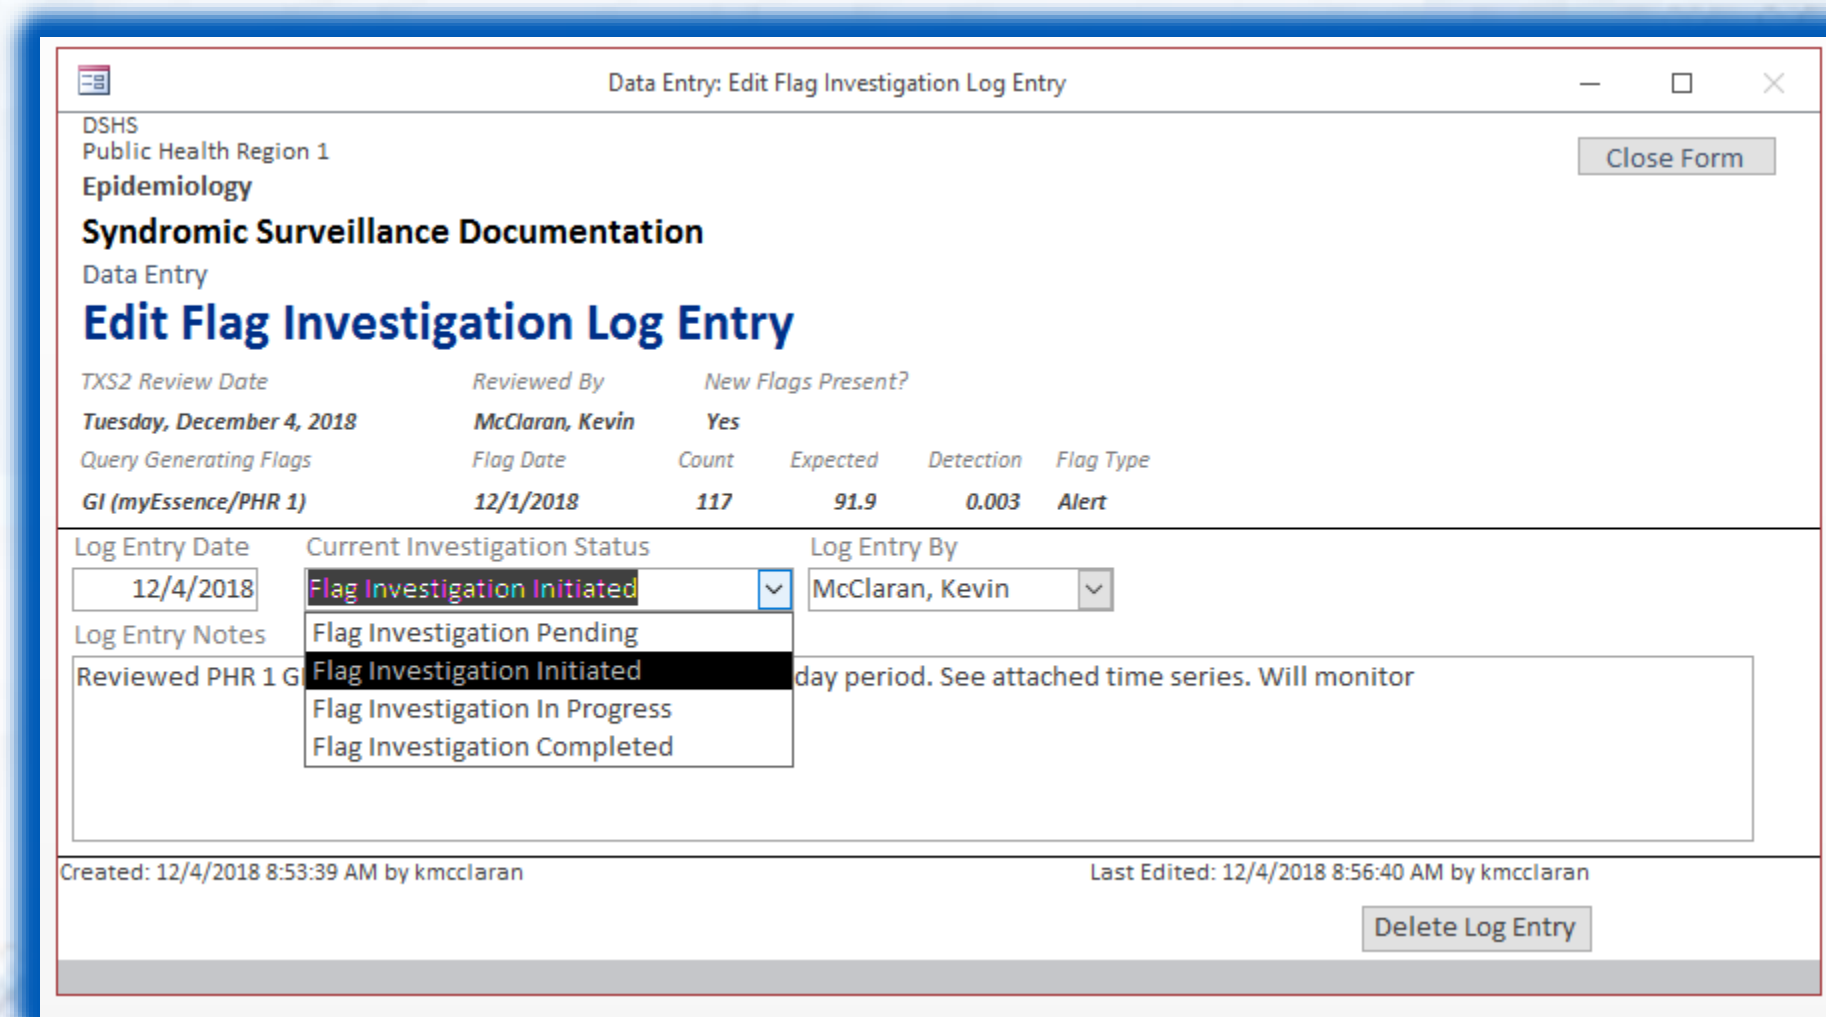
Data Entry: Edit Flag Investigation Log Entry

DSHS
Public Health Region 1
Epidemiology

Close Form

Syndromic Surveillance Documentation

Data Entry
Edit Flag Investigation Log Entry

| TXS2 Review Date | Reviewed By | New Flags Present? | | | |
|---|---|---|---|---|---|
| Tuesday, December 4, 2018 | McClaran, Kevin | Yes | | | |
| Query Generating Flags | Flag Date | Count | Expected | Detection | Flag Type |
| GI (myEssence/PHR 1) | 12/1/2018 | 117 | 91.9 | 0.003 | Alert |

Log Entry Date
12/4/2018

Current Investigation Status
Flag Investigation Initiated

Log Entry By
McClaran, Kevin

Flag Investigation Pending
Flag Investigation Initiated
Flag Investigation In Progress
Flag Investigation Completed

Log Entry Notes
Reviewed PHR 1 GI day period. See attached time series. Will monitor

Created: 12/4/2018 8:53:39 AM by kmcclaran

Last Edited: 12/4/2018 8:56:40 AM by kmcclaran

Delete Log Entry